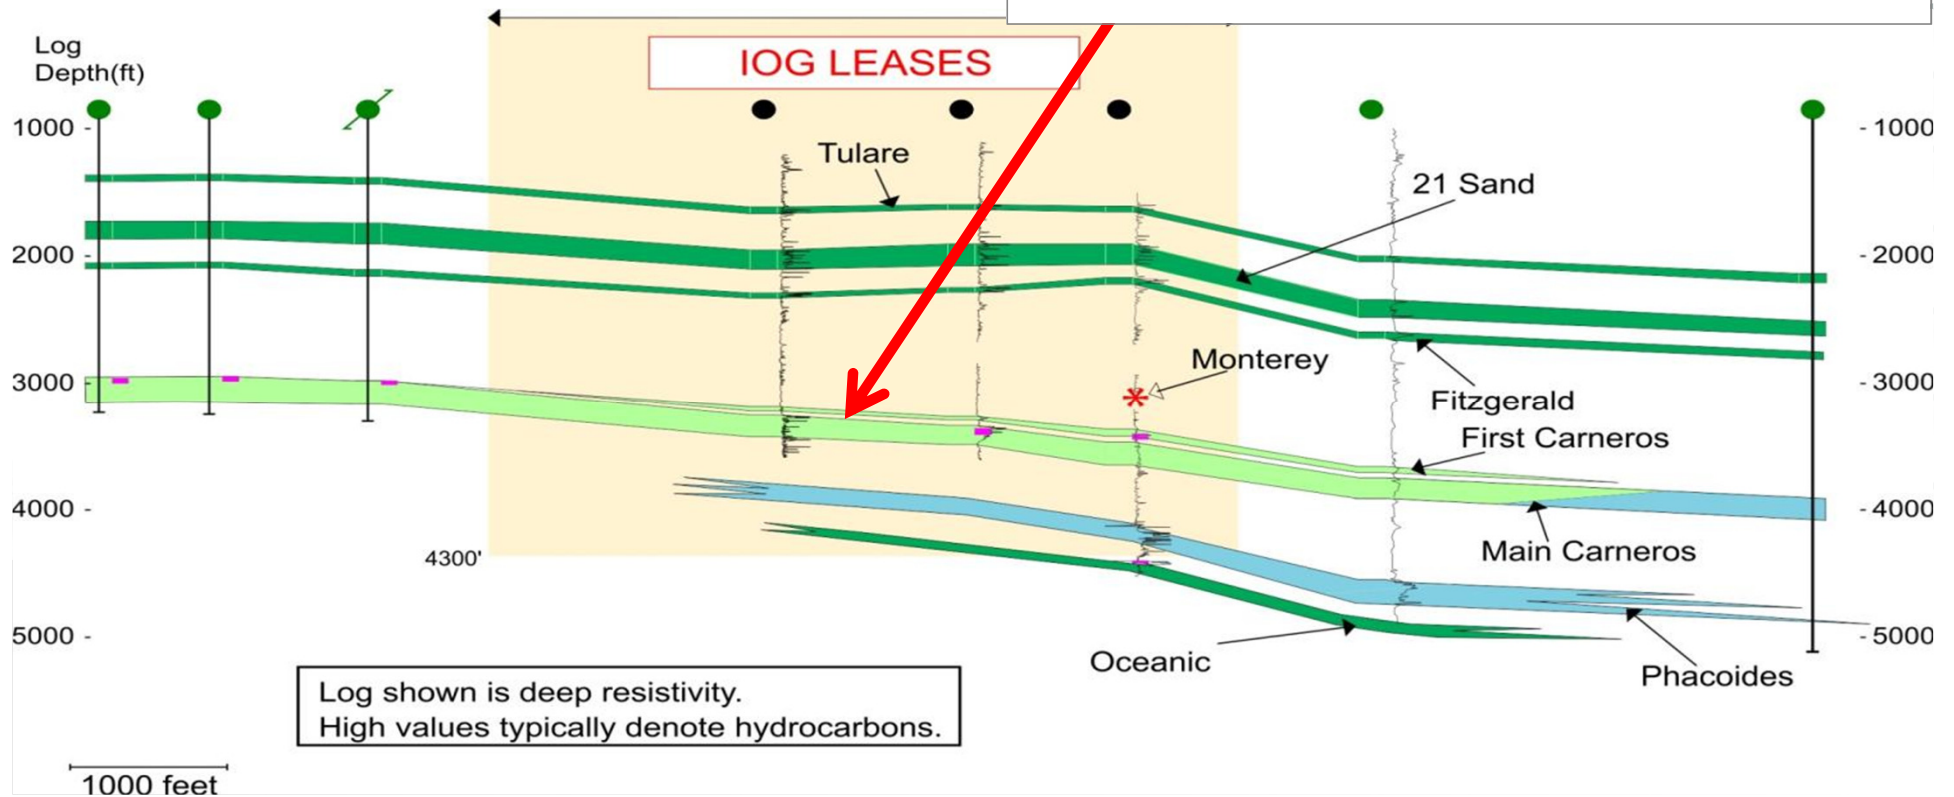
Log Depth(ft)

IOG LEASES

1000 -
2000 -
3000 -
4000 -
5000 -

- 1000
- 2000
- 3000
- 4000
- 5000

Tulare

21 Sand

Monterey

Fitzgerald

First Carneros

Main Carneros

4300'

Oceanic

Phacoides

Log shown is deep resistivity.
High values typically denote hydrocarbons.

1000 feet